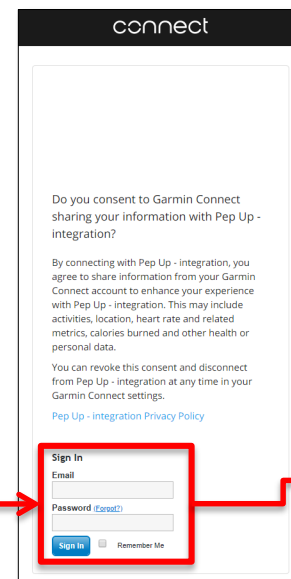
connect

Do you consent to Garmin Connect sharing your information with Pep Up - integration?

By connecting with Pep Up - integration, you agree to share information from your Garmin Connect account to enhance your experience with Pep Up - integration. This may include activities, location, heart rate and related metrics, calories burned and other health or personal data.

You can revoke this consent and disconnect from Pep Up - integration at any time in your Garmin Connect settings.

Pep Up - integration Privacy Policy

Sign In

Email

Password (Forgot?)

Sign In

Remember Me